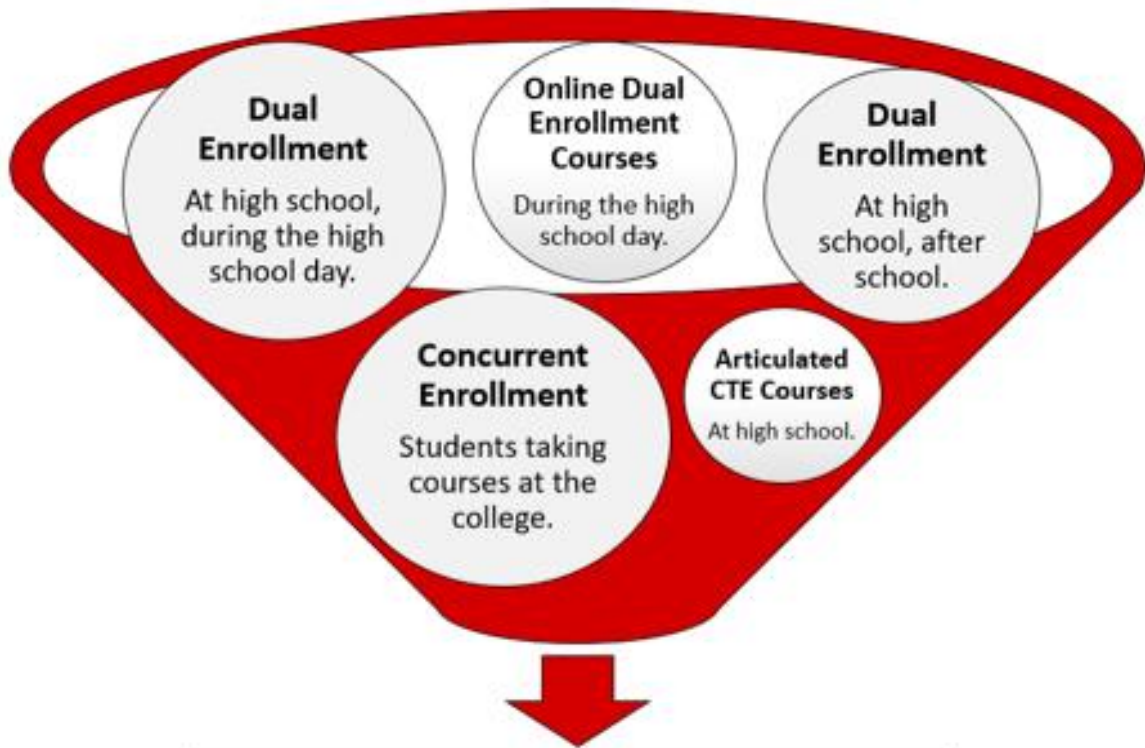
Dual Enrollment
At high school, during the high school day.

Online Dual Enrollment Courses
During the high school day.

Dual Enrollment
At high school, after school.

Concurrent Enrollment
Students taking courses at the college.

Articulated CTE Courses
At high school.